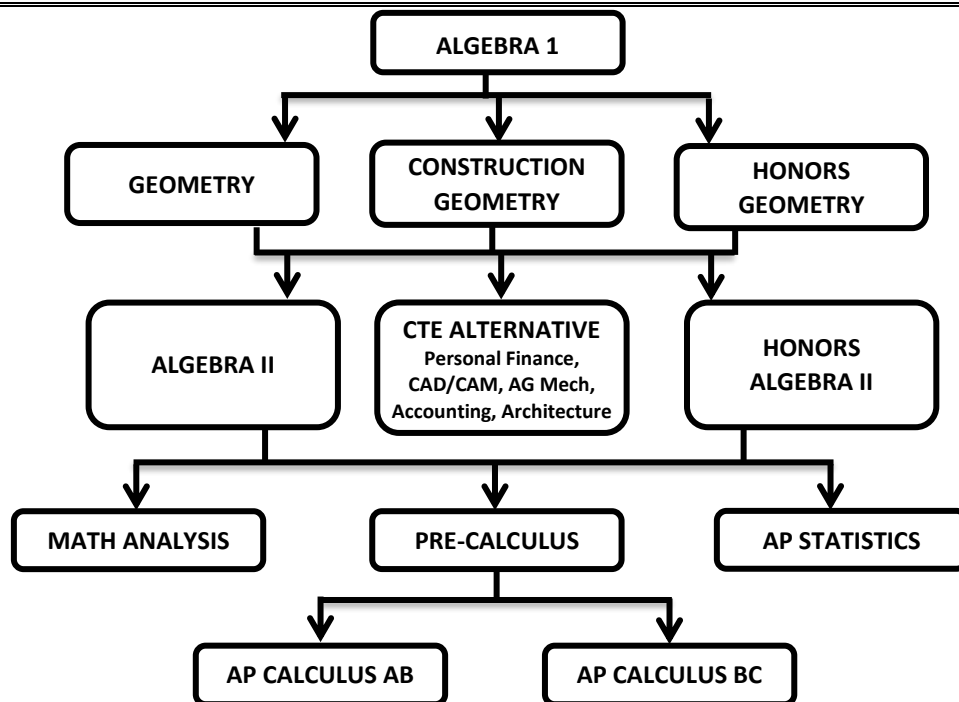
ALGEBRA 1

GEOMETRY

CONSTRUCTION GEOMETRY

HONORS GEOMETRY

ALGEBRA II

CTE ALTERNATIVE
Personal Finance, CAD/CAM, AG Mech, Accounting, Architecture

HONORS ALGEBRA II

MATH ANALYSIS

PRE-CALCULUS

AP STATISTICS

AP CALCULUS AB

AP CALCULUS BC